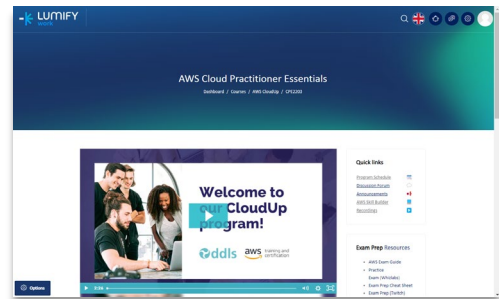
LUMIFY
WORK

AWS Cloud Practitioner Essentials

Dashboard / Courses / AWS CloudUp / CP2203

Welcome to our CloudUp program!

ddls

aws training and certification

0:00

Quick links

Program Schedule
Discussion Forum
Announcements
AWS Skill Builder
Recordings

Exam Prep Resources

AWS Exam Guide
Practice Exam (Whizlabs)
Exam Prep Cheat Sheet
Exam Prep (Tutorials)

Options